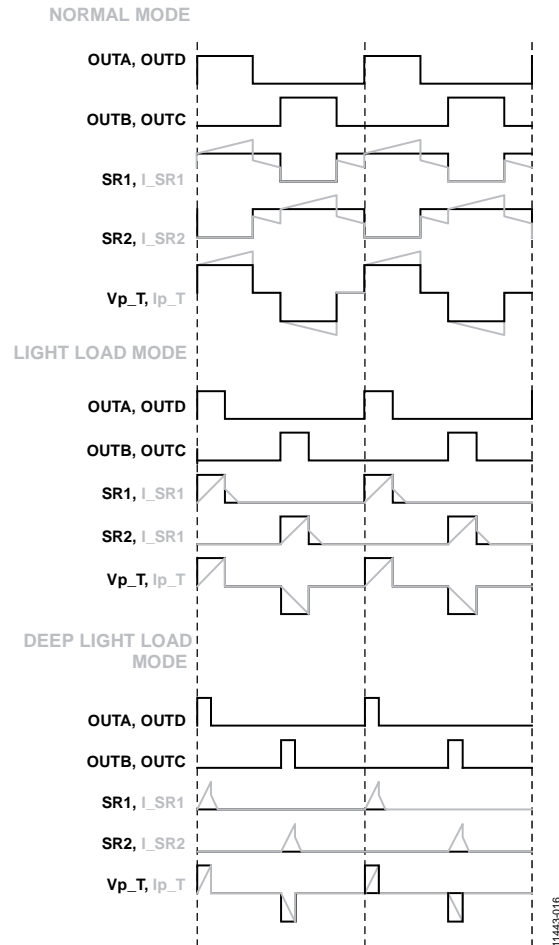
NORMAL MODE

OUTA, OUTD

OUTB, OUTC

SR1, I_SR1

SR2, I_SR2

Vp_T, Ip_T

LIGHT LOAD MODE

OUTA, OUTD

OUTB, OUTC

SR1, I_SR1

SR2, I_SR1

Vp_T, Ip_T

DEEP LIGHT LOAD MODE

OUTA, OUTD

OUTB, OUTC

SR1, I_SR1

SR2, I_SR2

Vp_T, Ip_T

11443-016